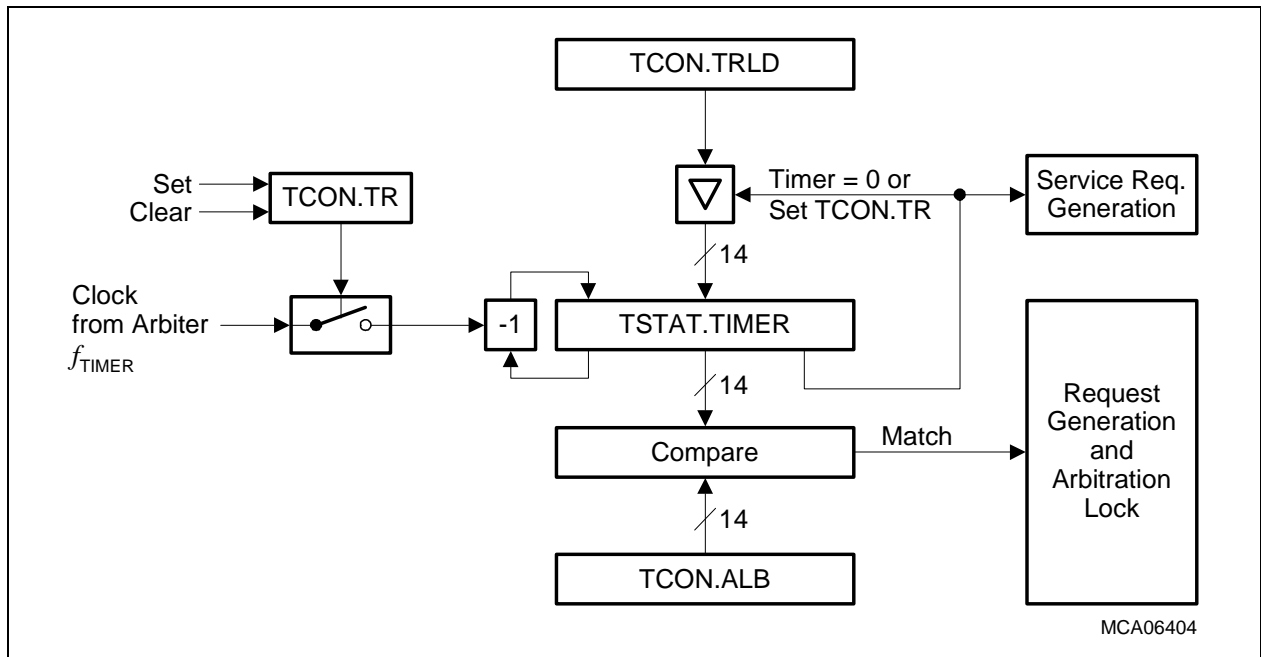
TCON.TRLD

Set
Clear
TCON.TR

Timer = 0 or Set TCON.TR

Service Req. Generation

14

Clock from Arbiter $f_{\text{TIMER}}$

-1

TSTAT.TIMER

14

Compare

Match

Request Generation and Arbitration Lock

14

TCON.ALB

MCA06404